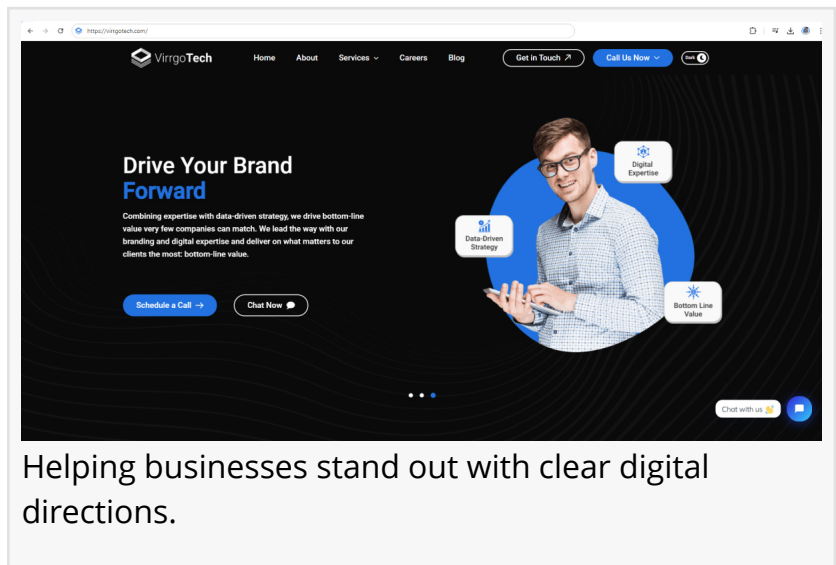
https://virrgotech.com/

VirrgoTech

Home About Services Careers Blog

Get in Touch

Call Us Now

Dark

Drive Your Brand
Forward

Combining expertise with data-driven strategy, we drive bottom-line value very few companies can match. We lead the way with our branding and digital expertise and deliver on what matters to our clients the most: bottom-line value.

Schedule a Call

Chat Now

Digital Expertise

Data-Driven Strategy

Bottom Line Value

Chat with us

Helping businesses stand out with clear digital directions.